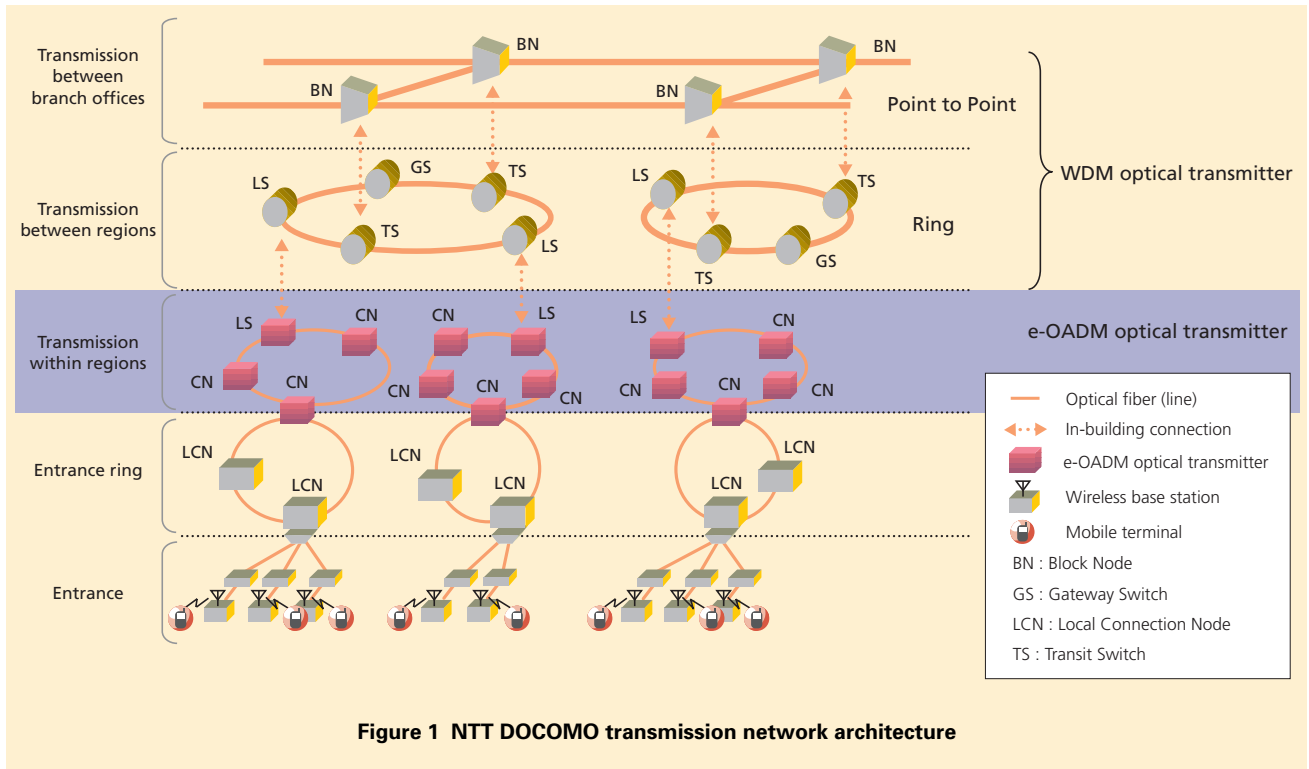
Transmission between branch offices

BN

BN

BN

BN

Point to Point

Transmission between regions

LS

GS

TS

TS

LS

LS

TS

TS

GS

Ring

WDM optical transmitter

Transmission within regions

LS

CN

CN

CN

CN

LS

CN

CN

CN

LS

CN

CN

CN

CN

e-OADM optical transmitter

Entrance ring

LCN

LCN

LCN

LCN

LCN

LCN

Entrance

Optical fiber (line)

In-building connection

e-OADM optical transmitter

Wireless base station

Mobile terminal

BN : Block Node

GS : Gateway Switch

LCN : Local Connection Node

TS : Transit Switch

Figure 1 NTT DOCOMO transmission network architecture